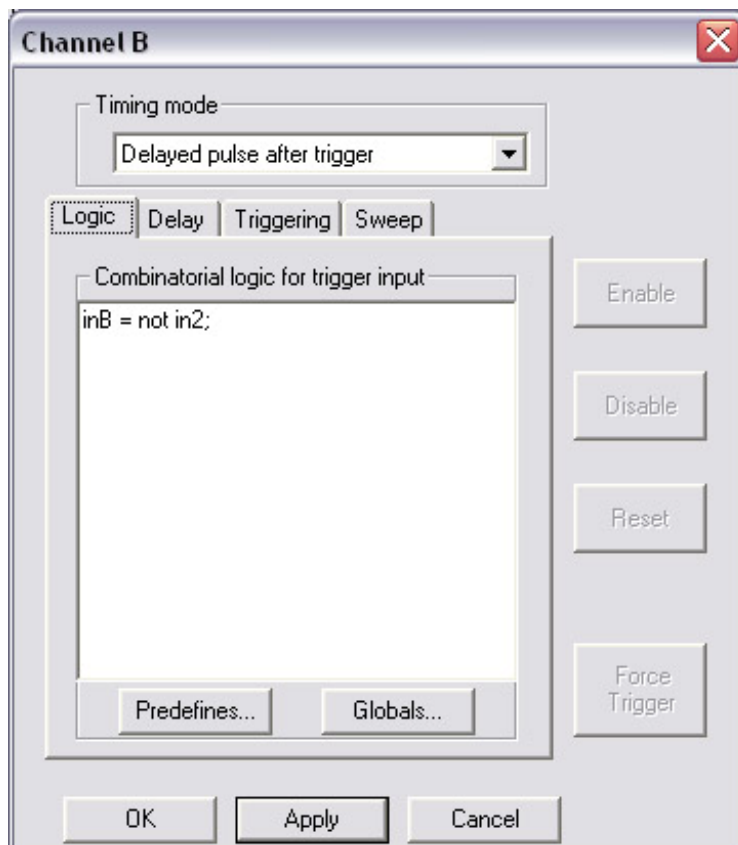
Channel B

Timing mode

Delayed pulse after trigger

Logic | Delay | Triggering | Sweep

Combinatorial logic for trigger input

inB = not in2;

Predefines...

Globals...

Enable

Disable

Reset

Force Trigger

OK

Apply

Cancel